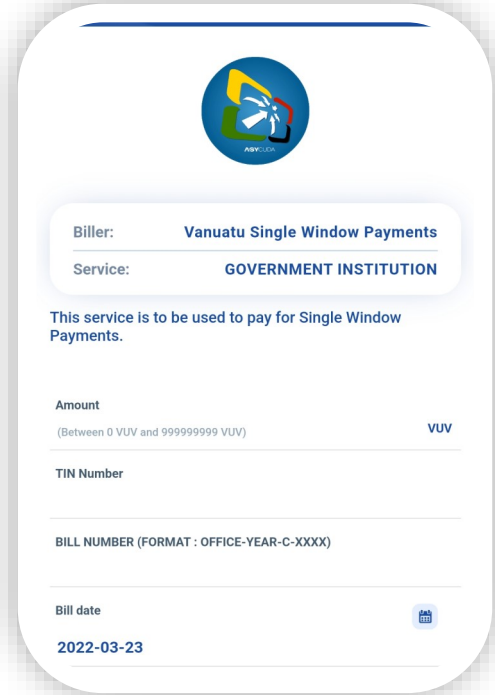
ASYCUDA

Biller: Vanuatu Single Window Payments

Service: GOVERNMENT INSTITUTION

This service is to be used to pay for Single Window Payments.

Amount

(Between 0 VUV and 999999999 VUV)

VUV

TIN Number

BILL NUMBER (FORMAT : OFFICE-YEAR-C-XXXX)

Bill date

2022-03-23